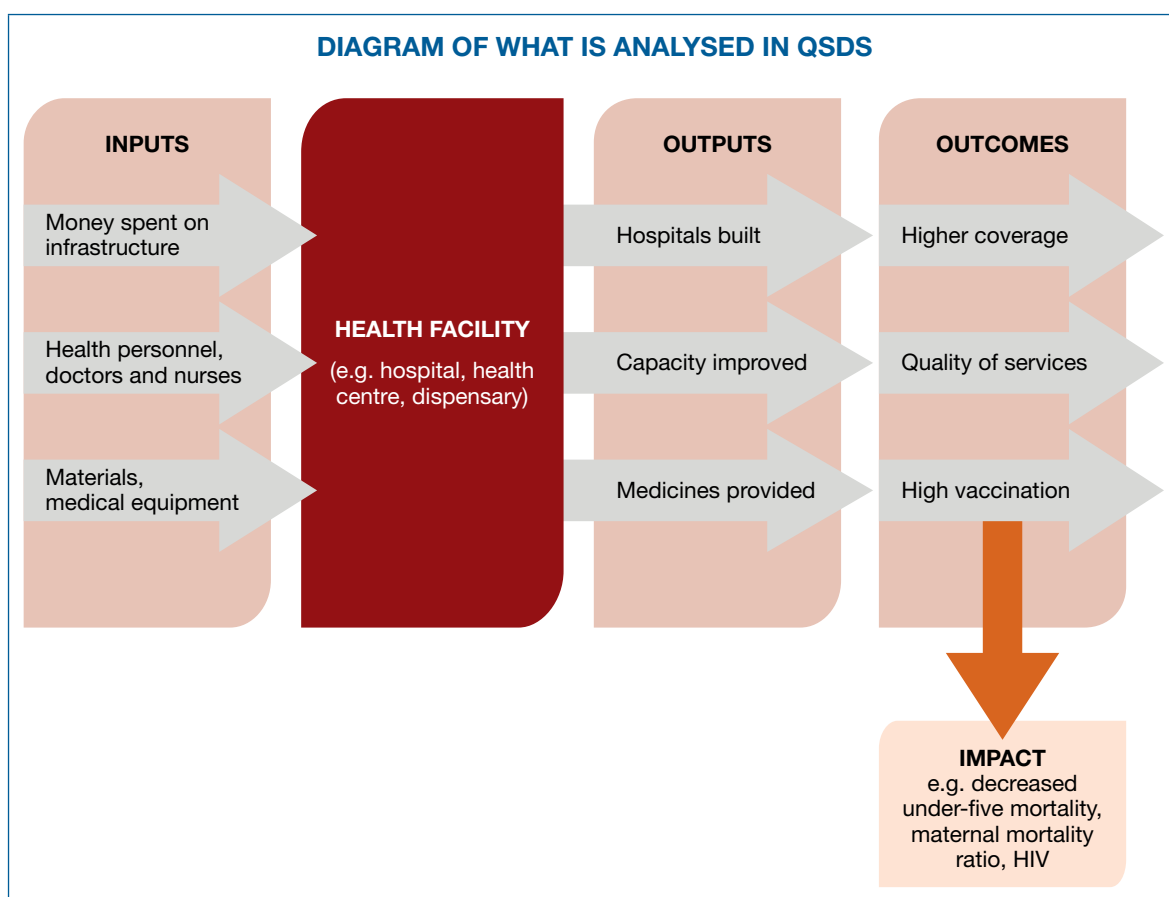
DIAGRAM OF WHAT IS ANALYSED IN QSDS

INPUTS

Money spent on infrastructure

Health personnel, doctors and nurses

Materials, medical equipment

HEALTH FACILITY

(e.g. hospital, health centre, dispensary)

OUTPUTS

Hospitals built

Capacity improved

Medicines provided

OUTCOMES

Higher coverage

Quality of services

High vaccination

IMPACT
e.g. decreased under-five mortality, maternal mortality ratio, HIV